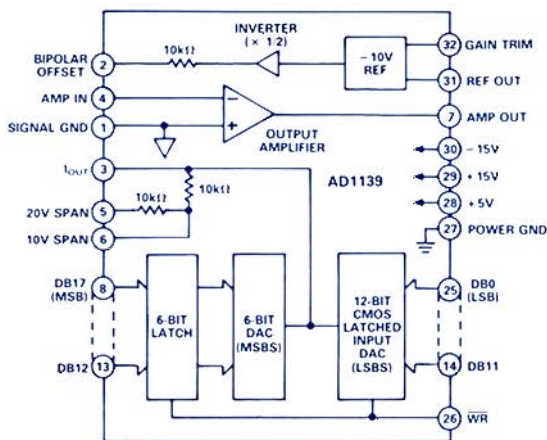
INVERTER
(× 1/2)
10kΩ
BIPOLAR OFFSET
2
−10V REF
32
GAIN TRIM
31
REF OUT
AMP IN
4
SIGNAL GND
1
OUTPUT AMPLIFIER
7
AMP OUT
$I_{OUT}$
3
10kΩ
10kΩ
AD1139
30
−15V
29
+15V
28
+5V
27
POWER GND
20V SPAN
5
10V SPAN
6
DB17 (MSB)
8
6-BIT LATCH
6-BIT DAC (MSBS)
12-BIT CMOS LATCHED INPUT DAC (LSBS)
25
DB0 (LSB)
DB12
13
14
DB11
26
$\overline{WR}$